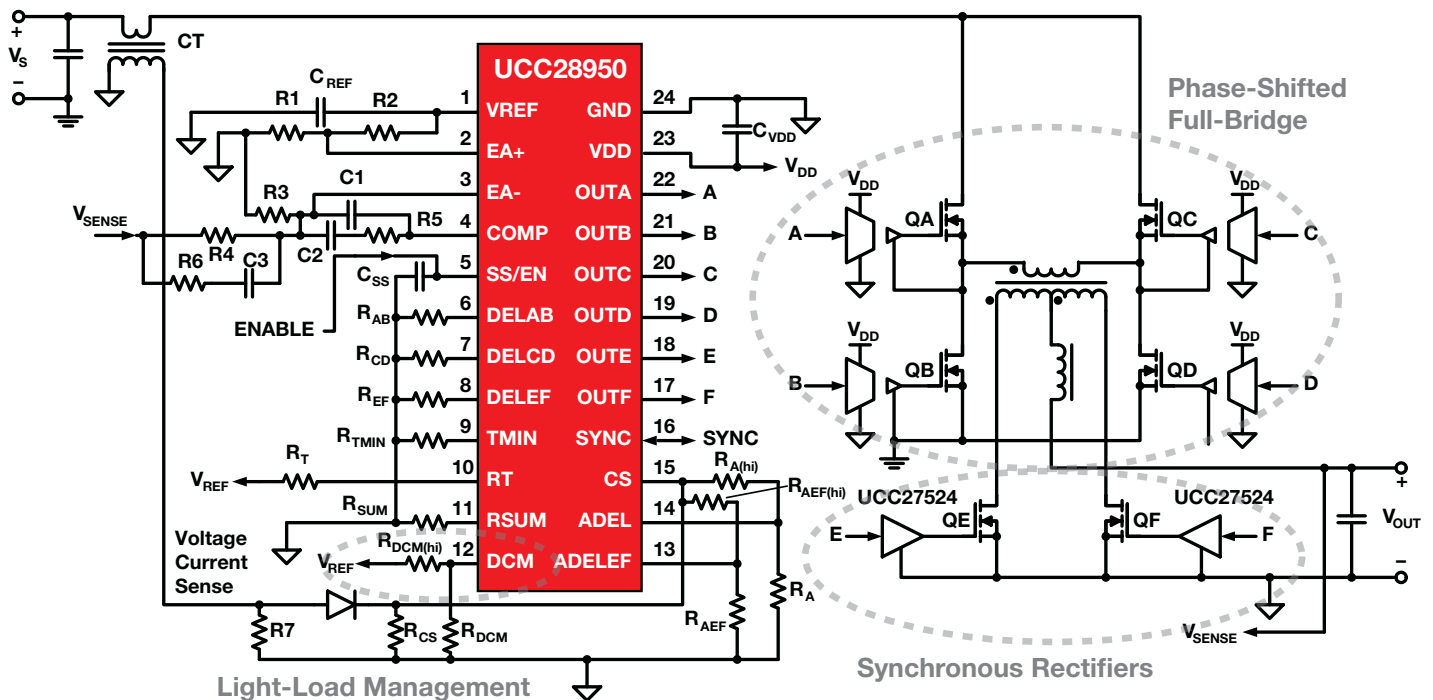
+
$V_S$
–
CT
$C_{REF}$
R1
R2
1 VREF
2 EA+
3 EA-
4 COMP
5 SS/EN
6 DELAB
7 DELCD
8 DELEF
9 TMIN
10 RT
11 RSUM
12 DCM
UCC28950
GND 24
VDD 23
OUTA 22
OUTB 21
OUTC 20
OUTD 19
OUTE 18
OUTF 17
SYNC 16
CS 15
ADEL 14
ADELEF 13
$C_{VDD}$
$V_{DD}$
A
B
C
D
E
F
SYNC
R3
C1
R5
$V_{SENSE}$
R4
C2
R6
C3
$C_{SS}$
ENABLE
$R_{AB}$
$R_{CD}$
$R_{EF}$
$R_{TMIN}$
$R_T$
$V_{REF}$
$R_{SUM}$
$R_{DCM(hi)}$
$V_{REF}$
Voltage Current Sense
R7
$R_{CS}$
$R_{DCM}$
Light-Load Management
$R_{A(hi)}$
$R_{AEF(hi)}$
$R_{AEF}$
$R_A$
Phase-Shifted Full-Bridge
$V_{DD}$
A
QA
$V_{DD}$
QC
C
$V_{DD}$
B
QB
$V_{DD}$
QD
D
UCC27524
E
QE
UCC27524
QF
F
+
$V_{OUT}$
–
$V_{SENSE}$
Synchronous Rectifiers